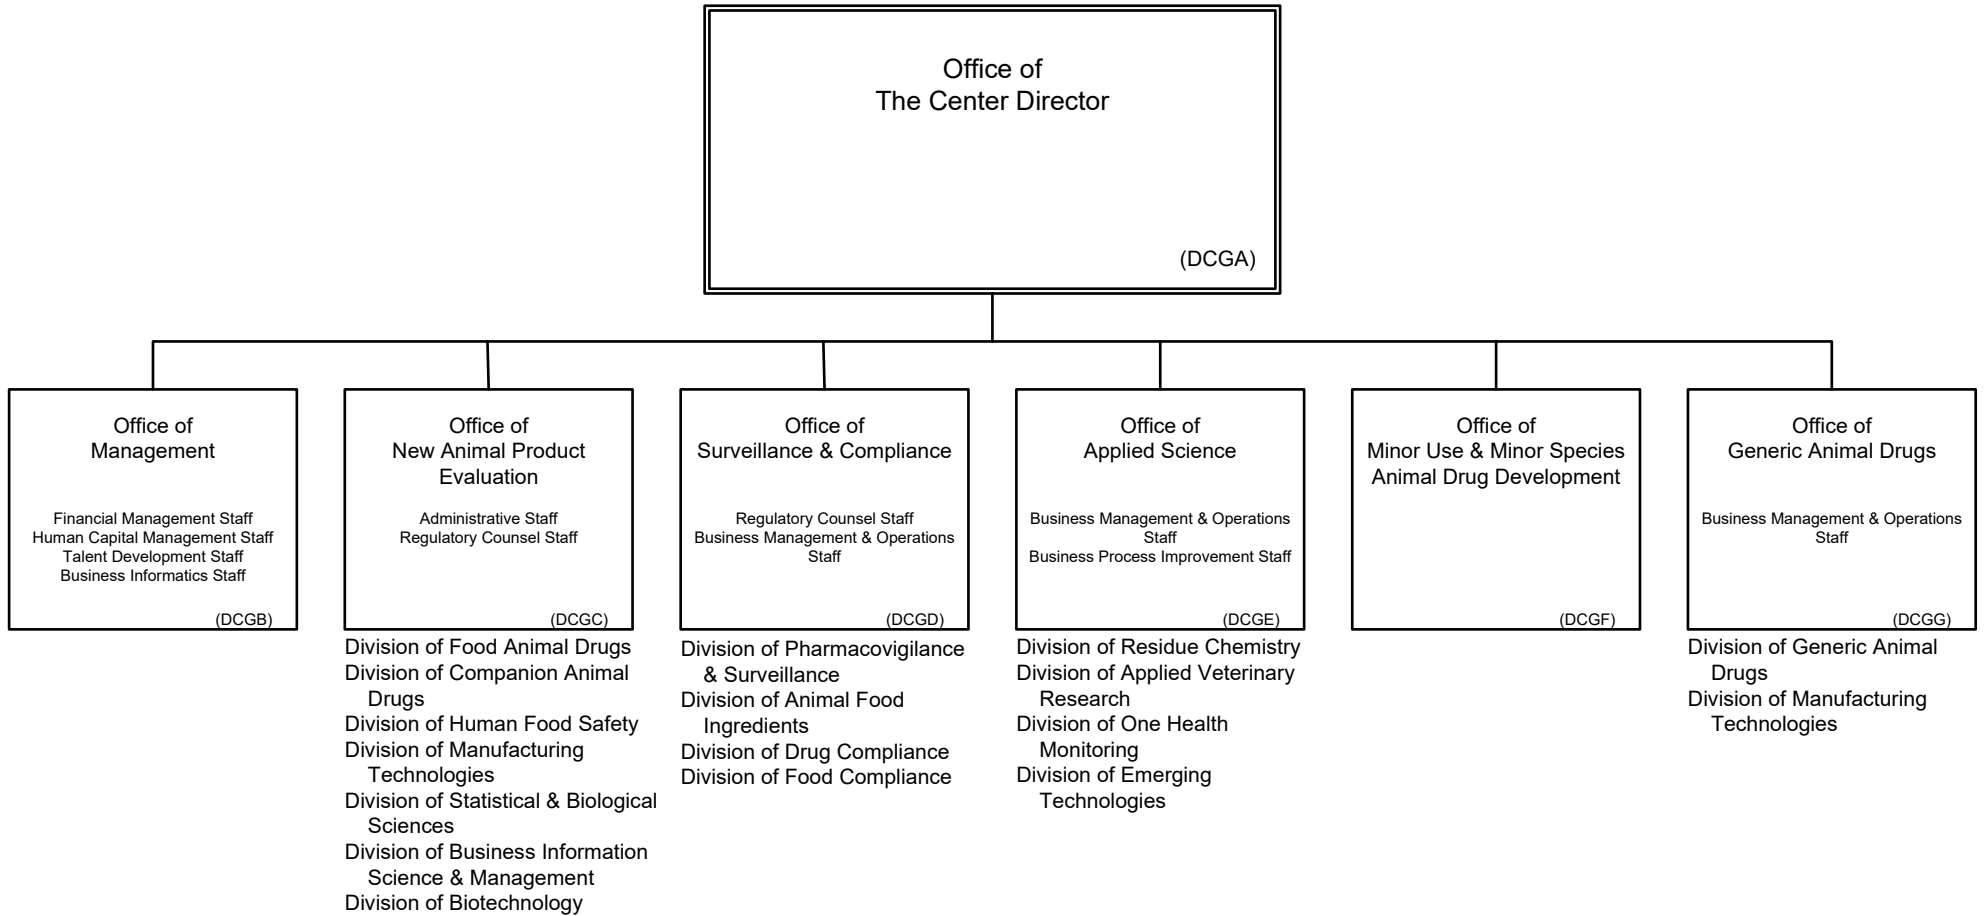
Office of
The Center Director

(DCGA)

Office of
Management

Financial Management Staff
Human Capital Management Staff
Talent Development Staff
Business Informatics Staff

(DCGB)

Office of
New Animal Product Evaluation

Administrative Staff
Regulatory Counsel Staff

(DCGC)

Division of Food Animal Drugs
Division of Companion Animal Drugs
Division of Human Food Safety
Division of Manufacturing Technologies
Division of Statistical & Biological Sciences
Division of Business Information Science & Management
Division of Biotechnology

Office of
Surveillance & Compliance

Regulatory Counsel Staff
Business Management & Operations Staff

(DCGD)

Division of Pharmacovigilance & Surveillance
Division of Animal Food Ingredients
Division of Drug Compliance
Division of Food Compliance

Office of
Applied Science

Business Management & Operations Staff
Business Process Improvement Staff

(DCGE)

Division of Residue Chemistry
Division of Applied Veterinary Research
Division of One Health Monitoring
Division of Emerging Technologies

Office of
Minor Use & Minor Species Animal Drug Development

(DCGF)

Office of
Generic Animal Drugs

Business Management & Operations Staff

(DCGG)

Division of Generic Animal Drugs
Division of Manufacturing Technologies